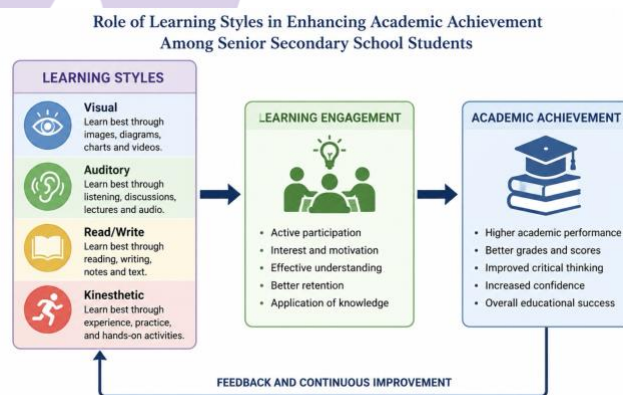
Role of Learning Styles in Enhancing Academic Achievement Among Senior Secondary School Students

LEARNING STYLES

Visual
Learn best through images, diagrams, charts and videos.

Auditory
Learn best through listening, discussions, lectures and audio.

Read/Write
Learn best through reading, writing, notes and text.

Kinesthetic
Learn best through experience, practice, and hands-on activities.

LEARNING ENGAGEMENT

- Active participation
- Interest and motivation
- Effective understanding
- Better retention
- Application of knowledge

ACADEMIC ACHIEVEMENT

- Higher academic performance
- Better grades and scores
- Improved critical thinking
- Increased confidence
- Overall educational success

FEEDBACK AND CONTINUOUS IMPROVEMENT